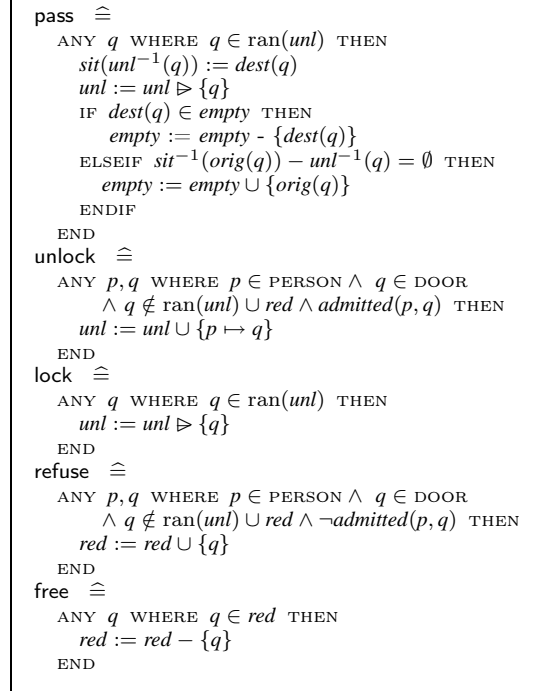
pass $\widehat{=}$
ANY $q$ WHERE $q \in \mathrm{ran}(unl)$ THEN
$sit(unl^{-1}(q)) := dest(q)$
$unl := unl \mathbin{\triangleright\!\!\!\!-} \{q\}$
IF $dest(q) \in empty$ THEN
$empty := empty$ - $\{dest(q)\}$
ELSEIF $sit^{-1}(orig(q)) - unl^{-1}(q) = \emptyset$ THEN
$empty := empty \cup \{orig(q)\}$
ENDIF
END
unlock $\widehat{=}$
ANY $p, q$ WHERE $p \in$ PERSON $\wedge$ $q \in$ DOOR
$\wedge\ q \notin \mathrm{ran}(unl) \cup red \wedge admitted(p, q)$ THEN
$unl := unl \cup \{p \mapsto q\}$
END
lock $\widehat{=}$
ANY $q$ WHERE $q \in \mathrm{ran}(unl)$ THEN
$unl := unl \mathbin{\triangleright\!\!\!\!-} \{q\}$
END
refuse $\widehat{=}$
ANY $p, q$ WHERE $p \in$ PERSON $\wedge$ $q \in$ DOOR
$\wedge\ q \notin \mathrm{ran}(unl) \cup red \wedge \neg admitted(p, q)$ THEN
$red := red \cup \{q\}$
END
free $\widehat{=}$
ANY $q$ WHERE $q \in red$ THEN
$red := red - \{q\}$
END